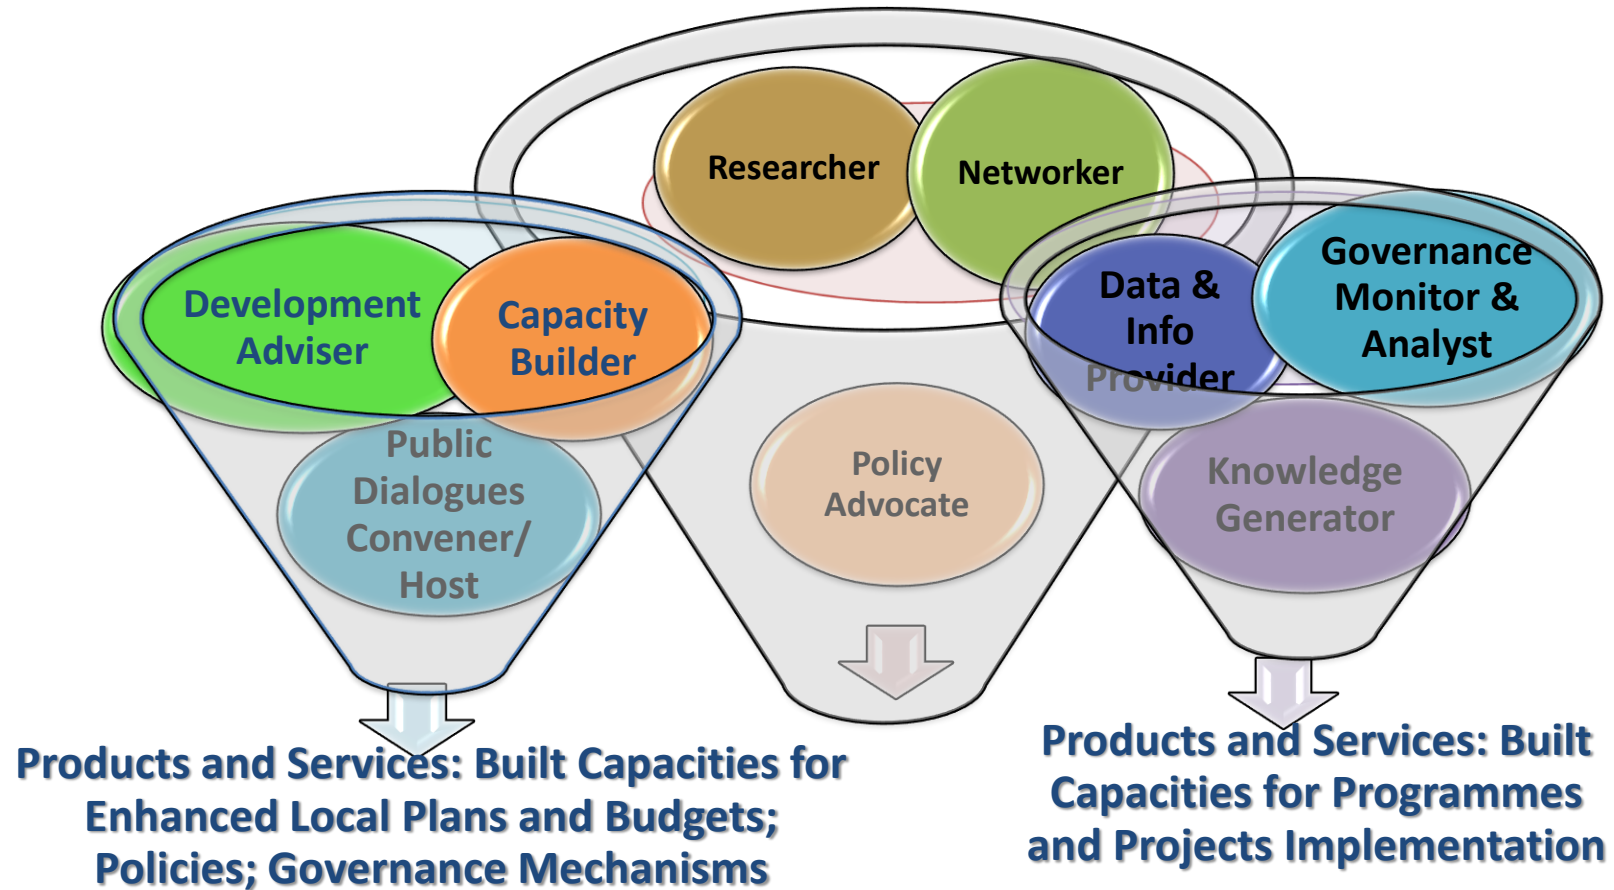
Researcher

Networker

Development Adviser

Capacity Builder

Public Dialogues Convener/ Host

Policy Advocate

Data & Info Provider

Governance Monitor & Analyst

Knowledge Generator

Products and Services: Built Capacities for Enhanced Local Plans and Budgets; Policies; Governance Mechanisms

Products and Services: Built Capacities for Programmes and Projects Implementation